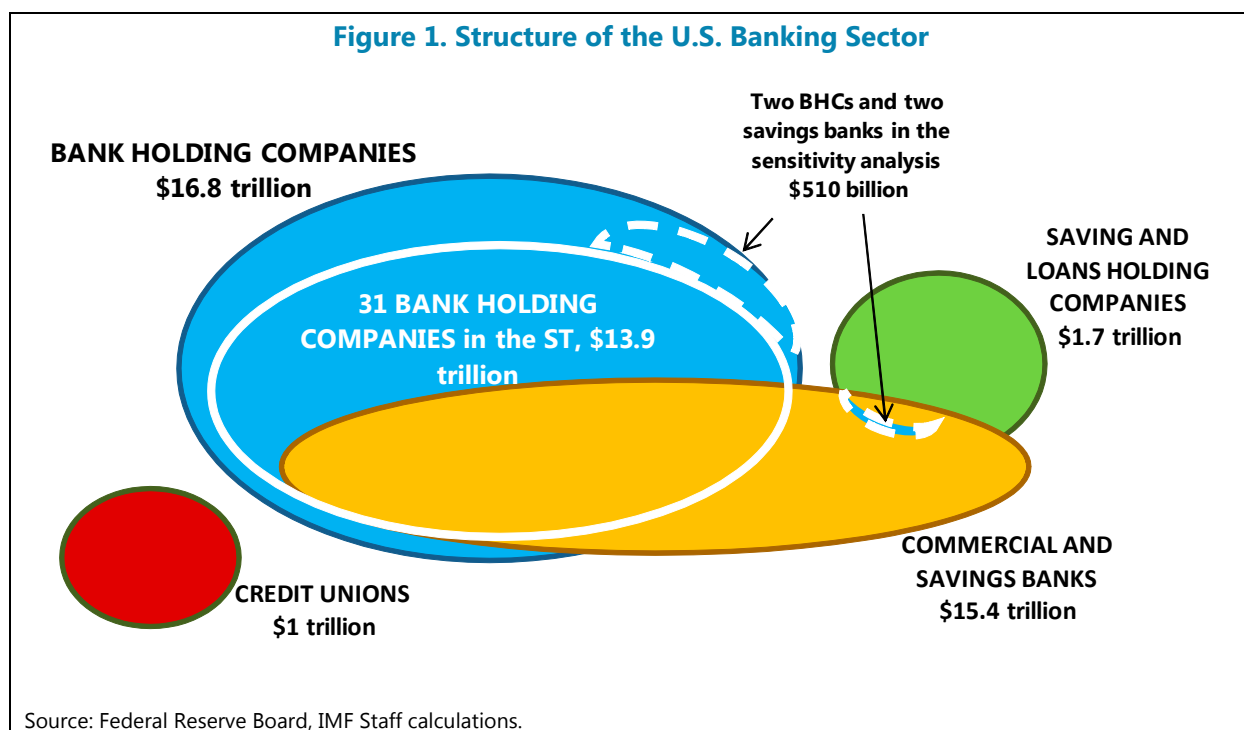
Figure 1. Structure of the U.S. Banking Sector

BANK HOLDING COMPANIES
$16.8 trillion

Two BHCs and two savings banks in the sensitivity analysis
$510 billion

31 BANK HOLDING COMPANIES in the ST, $13.9 trillion

SAVING AND LOANS HOLDING COMPANIES
$1.7 trillion

COMMERCIAL AND SAVINGS BANKS
$15.4 trillion

CREDIT UNIONS
$1 trillion

Source: Federal Reserve Board, IMF Staff calculations.